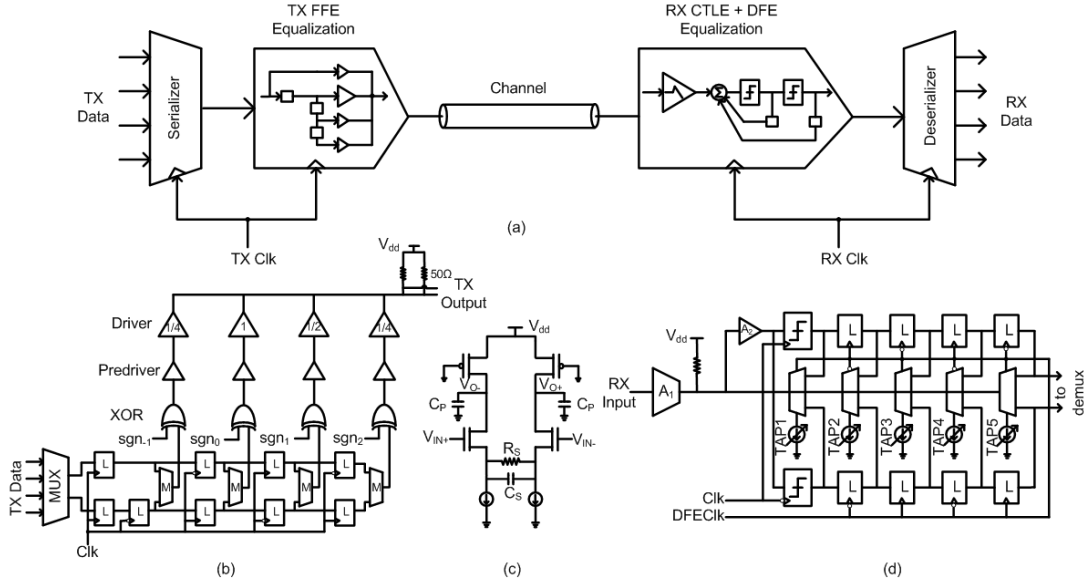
TX FFE Equalization

RX CTLE + DFE Equalization

TX Data

Serializer

Channel

Deserializer

RX Data

(a)

TX Clk

RX Clk

$V_{dd}$

50Ω

TX Output

Driver

1/4

1

1/2

1/4

Predriver

XOR

$sgn_{-1}$

$sgn_0$

$sgn_1$

$sgn_2$

TX Data

MUX

L

L

L

L

L

L

L

L

L

L

M

M

M

M

Clk

(b)

$V_{dd}$

$V_{O-}$

$V_{O+}$

$C_P$

$C_P$

$V_{IN+}$

$V_{IN-}$

$R_S$

$C_S$

(c)

$V_{dd}$

$A_2$

RX Input

$A_1$

L

L

L

L

TAP1

TAP2

TAP3

TAP4

TAP5

L

L

L

L

to demux

Clk

DFEClk

(d)